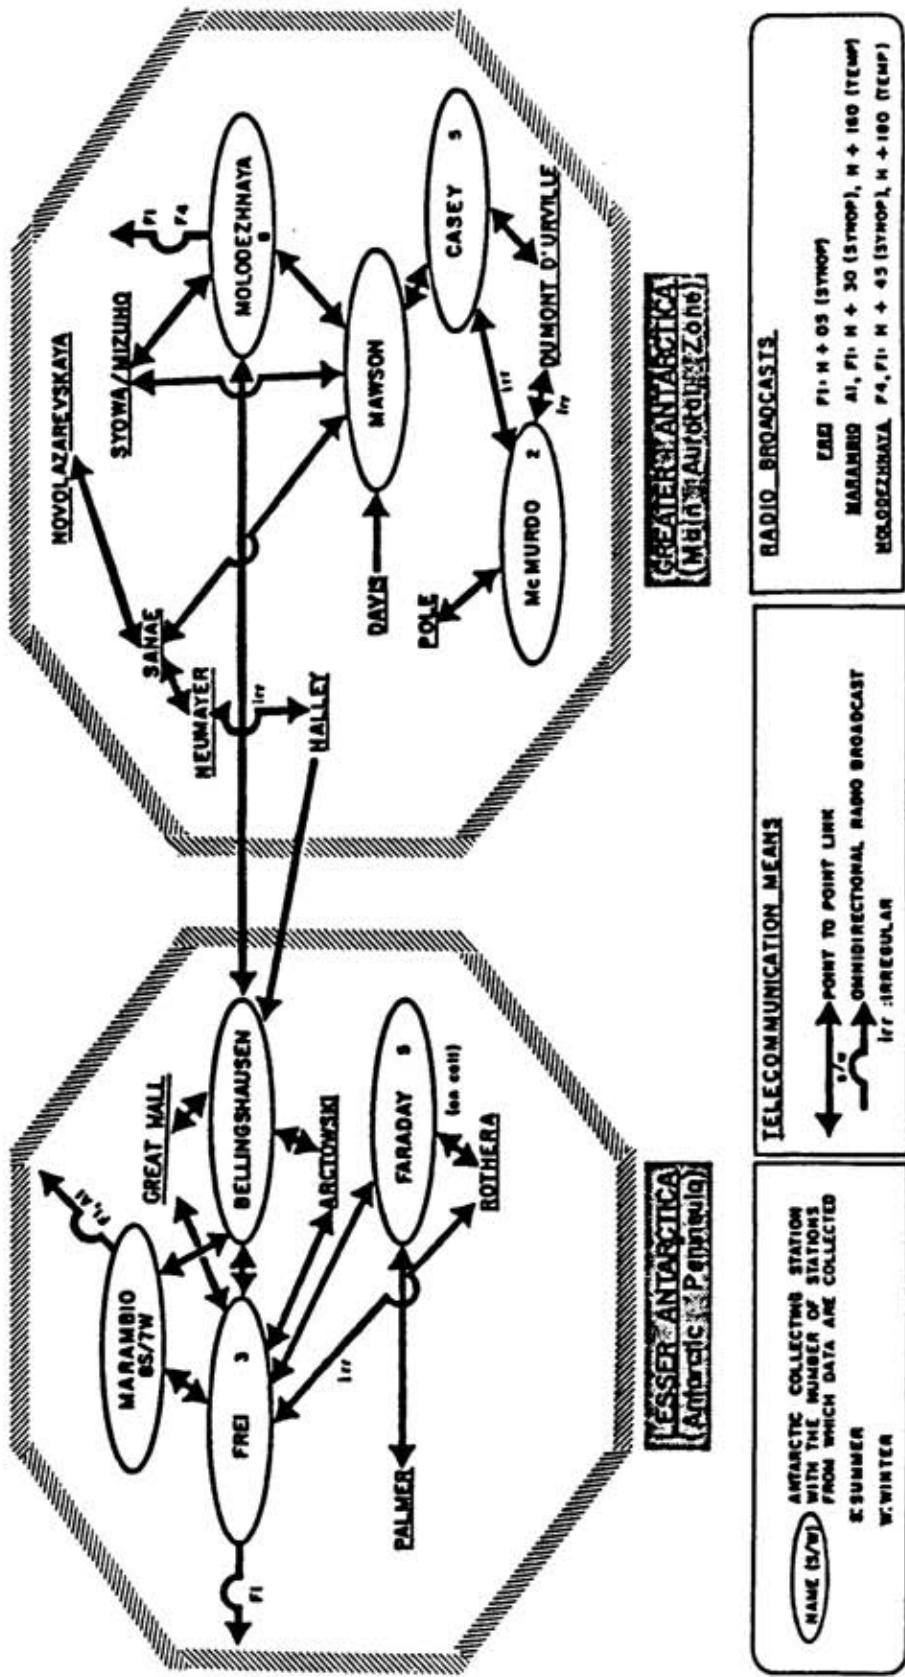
LESSER ANTARCTICA
(Antarctic Peninsula)

MARAMBIO
6S/7W

F1, A1

FREI 3

F1

GREAT WALL

BELLINGSHAUSEN

ARCTOWSKI

FARADAY 8

(no coll)

ROTHERA

PALMER

Irr

GREATER ANTARCTICA
(Main Antarctic Zone)

NOVOLAZAREVSKAYA

SYOWA/MIZUHO

MOLODEZHNAYA 8

F1

F4

SANAE

NEUMAYER

Irr

HALLEY

MAWSON

DAVIS

CASEY 5

DUMONT D'URVILLE

Irr

Irr

McMURDO 2

POLE

NAME (S/W) ANTARCTIC COLLECTING STATION WITH THE NUMBER OF STATIONS FROM WHICH DATA ARE COLLECTED

S: SUMMER

W: WINTER

TELECOMMUNICATION MEANS

POINT TO POINT LINK

OMNIDIRECTIONAL RADIO BROADCAST

Irr :IRREGULAR

RADIO BROADCASTS

FREI F1: H + 05 (SYNOP)

MARAMBIO A1, F1: H + 30 (SYNOP), H + 160 (TEMP)

MOLODEZHNAYA F4, F1: H + 45 (SYNOP), H + 180 (TEMP)